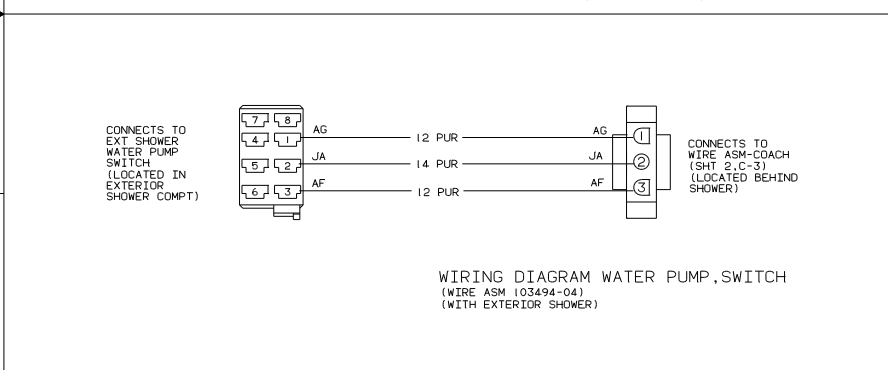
CONNECTS TO EXT SHOWER WATER PUMP SWITCH (LOCATED IN EXTERIOR SHOWER COMPT)

7 8
4 1
5 2
6 3

AG
JA
AF

12 PUR
14 PUR
12 PUR

AG
JA
AF

1
2
3

CONNECTS TO WIRE ASM-COACH (SHT 2,C-3) (LOCATED BEHIND SHOWER)

WIRING DIAGRAM WATER PUMP,SWITCH
(WIRE ASM 103494-04)
(WITH EXTERIOR SHOWER)